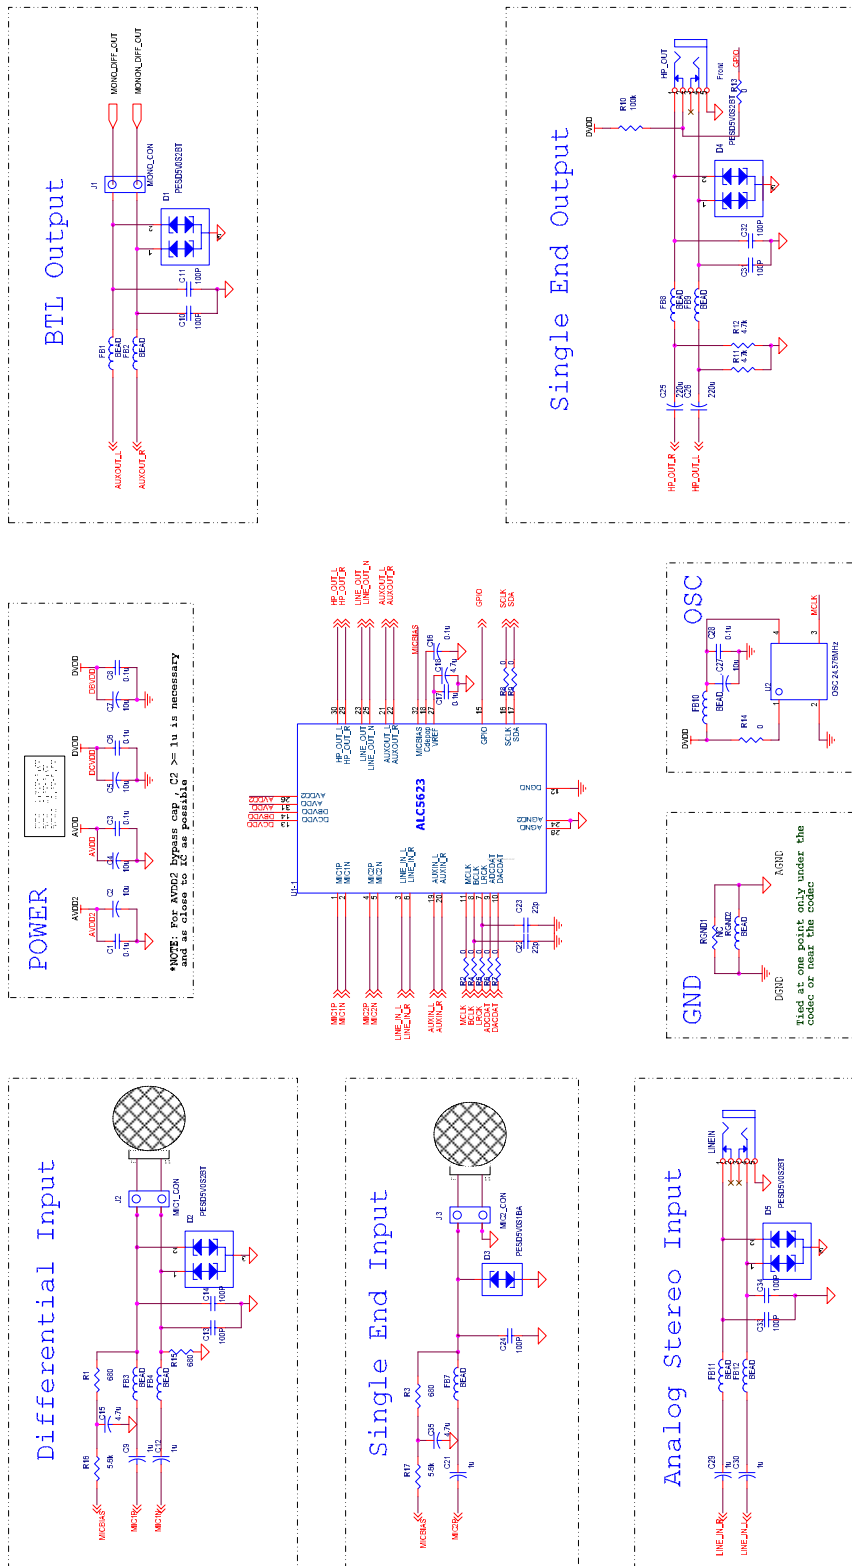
BTL Output

MONO_DIFF_OUT
MONON_DIFF_OUT
J1
MONO_CON
D1
PESD5V0S2BT
C11
100P
C10
100P
FB1
BEAD
FB2
BEAD
AUXOUT_L
AUXOUT_R

Single End Output

HP_OUT
Front
GPIO
R13
0
R10
100k
DVDD
D4
PESD5V0S2BT
C32
100P
C31
100P
FB8
BEAD
FB9
BEAD
R12
4.7k
R11
4.7k
C25
220u
C26
220u
HP_OUT_R
HP_OUT_L

POWER

AVDD2
C1
0.1u
C2
10u
AVDD
C4
10u
C3
0.1u
DVDD
C5
10u
C6
0.1u
DVDD
C7
10u
C8
0.1u
DBVDD
DCVDD

*NOTE: For AVDD2 bypass cap , C2 >= 1u is necessary and as close to IC as possible

U1-1
ALC5623
MIC1P
MIC1N
MIC2P
MIC2N
LINE_IN_L
LINE_IN_R
AUXIN_L
AUXIN_R
MCLK
BCLK
LRCK
ADCDAT
DACDAT
HP_OUT_L
HP_OUT_R
LINE_OUT
LINE_OUT_N
AUXOUT_L
AUXOUT_R
MICBIAS
Cdepop
VREF
GPIO
SCLK
SDA
DGND
AGND2
AGND
AVDD2
AVDD
DBVDD
DCVDD
C16
0.1u
C18
4.7u
C17
0.1u
C22
22p
C23
22p
R4
R5
R6
R7
R8
R9
0

OSC

MCLK
C28
0.1u
C27
10u
FB10
BEAD
DVDD
R14
0
U2
OSC 24.576MHz

GND

AGND
DGND
RGND1
NC
RGND2
BEAD
Tied at one point only under the codec or near the codec

Differential Input

J2
MIC1_CON
D2
PESD5V0S2BT
C14
100P
C13
100P
R1
680
FB3
BEAD
FB4
BEAD
R15
680
C15
4.7u
R16
5.9k
C9
1u
C12
1u
MICBIAS
MIC1P
MIC1N

Single End Input

J3
MIC2_CON
D3
PESD5V0S1BA
C24
100P
R2
680
FB7
BEAD
C35
4.7u
R17
5.9k
C21
1u
MICBIAS
MIC2P

Analog Stereo Input

LINEIN
D5
PESD5V0S2BT
C34
100P
C33
100P
FB11
BEAD
FB12
BEAD
C29
1u
C30
1u
LINE_IN_R
LINE_IN_L